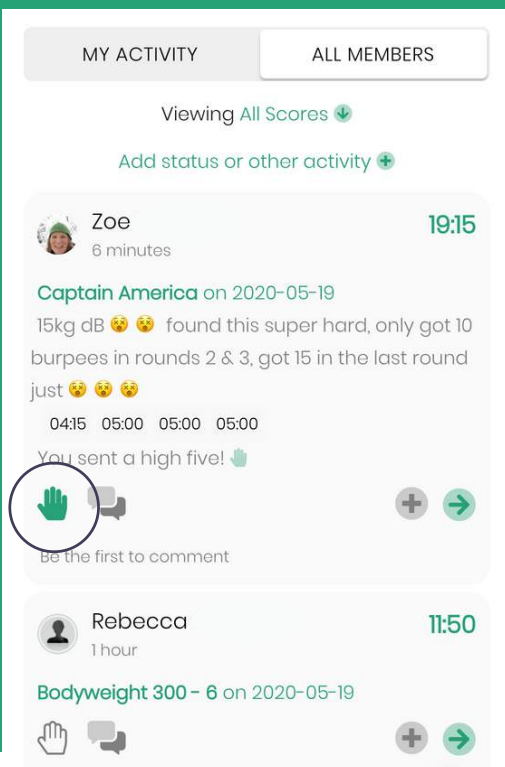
MY ACTIVITY | ALL MEMBERS

Viewing All Scores

Add status or other activity

Zoe
6 minutes
19:15

Captain America on 2020-05-19
15kg dB 😲 😲 found this super hard, only got 10 burpees in rounds 2 & 3, got 15 in the last round just 😲 😲 😲

04:15 05:00 05:00 05:00

You sent a high five!

Be the first to comment

Rebecca
1 hour
11:50

Bodyweight 300 - 6 on 2020-05-19